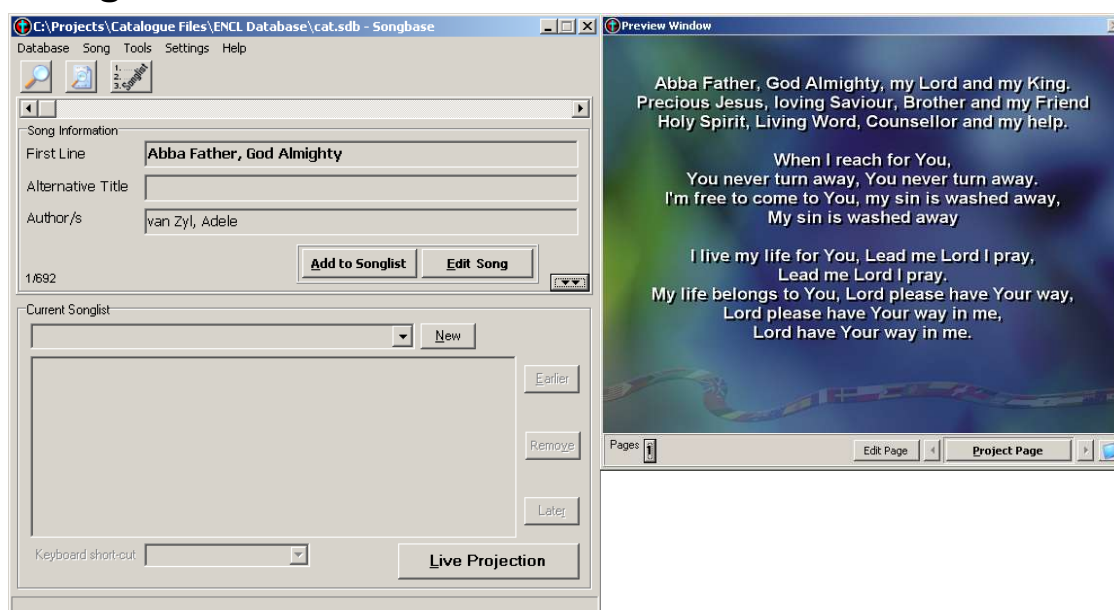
C:\Projects\Catalogue Files\ENCL Database\cat.sdb - Songbase

Database Song Tools Settings Help

Song Information

First Line Abba Father, God Almighty

Alternative Title

Author/s van Zyl, Adele

Add to Songlist Edit Song

1/692

Current Songlist

New

Earlier

Remove

Later

Keyboard short-cut

Live Projection

Preview Window

Abba Father, God Almighty, my Lord and my King.
Precious Jesus, loving Saviour, Brother and my Friend
Holy Spirit, Living Word, Counsellor and my help.

When I reach for You,
You never turn away, You never turn away.
I'm free to come to You, my sin is washed away,
My sin is washed away

I live my life for You, Lead me Lord I pray,
Lead me Lord I pray.
My life belongs to You, Lord please have Your way,
Lord please have Your way in me,
Lord have Your way in me.

Pages 1

Edit Page

Project Page